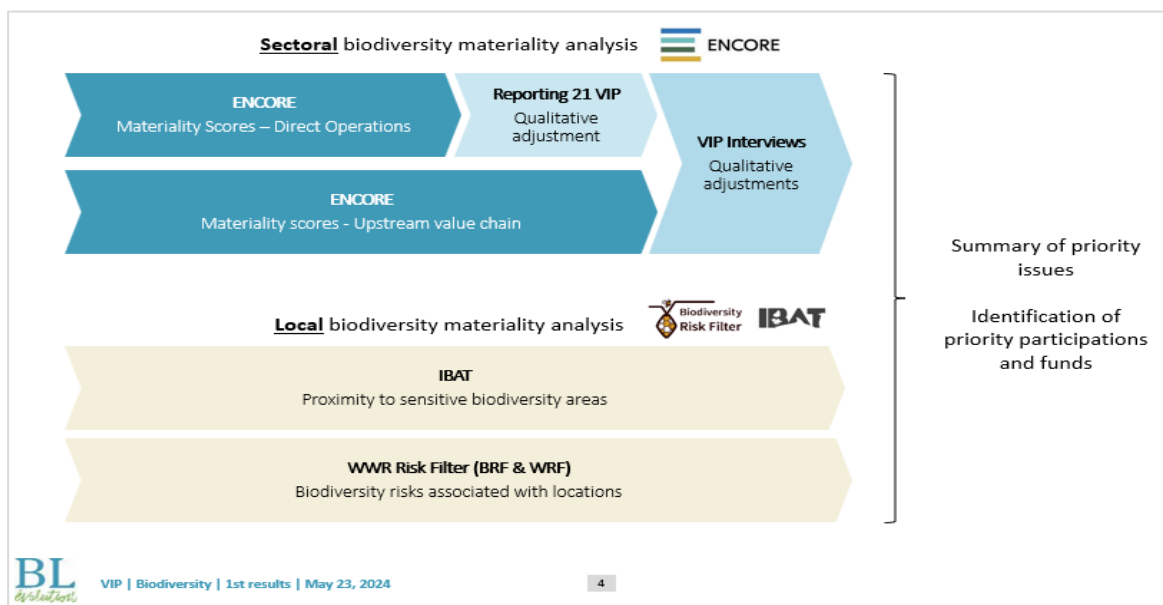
Sectoral biodiversity materiality analysis ENCORE

ENCORE
Materiality Scores – Direct Operations

Reporting 21 VIP
Qualitative adjustment

VIP Interviews
Qualitative adjustments

ENCORE
Materiality scores - Upstream value chain

Summary of priority issues

Identification of priority participations and funds

Local biodiversity materiality analysis Biodiversity Risk Filter IBAT

IBAT
Proximity to sensitive biodiversity areas

WWR Risk Filter (BRF & WRF)
Biodiversity risks associated with locations

BL évolution

VIP | Biodiversity | 1st results | May 23, 2024

4